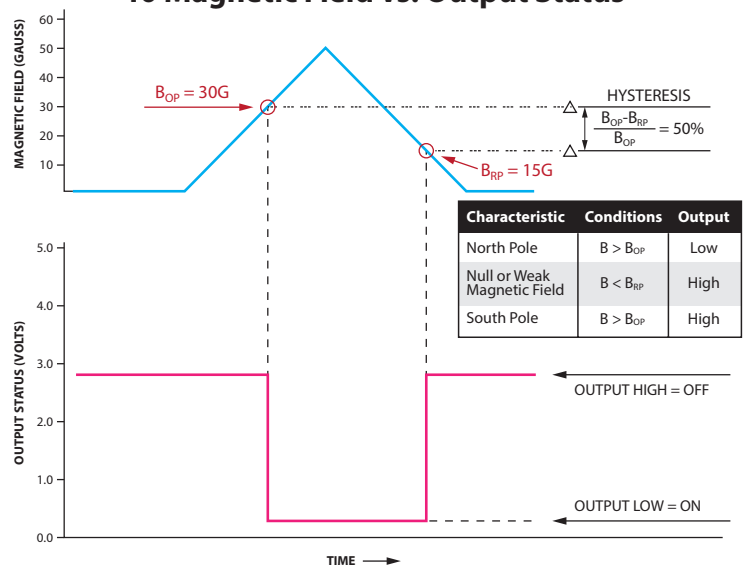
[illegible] Magnetic Field vs. Output Status

MAGNETIC FIELD (GAUSS)

60
50
40
30
20
10

$B_{OP} = 30G$

$B_{RP} = 15G$

HYSTERESIS

$\frac{B_{OP}-B_{RP}}{B_{OP}} = 50\%$

| Characteristic | Conditions | Output |
|---|---|---|
| North Pole | $B > B_{OP}$ | Low |
| Null or Weak Magnetic Field | $B < B_{RP}$ | High |
| South Pole | $B > B_{OP}$ | High |

OUTPUT STATUS (VOLTS)

5.0
4.0
3.0
2.0
1.0
0.0

OUTPUT HIGH = OFF

OUTPUT LOW = ON

TIME